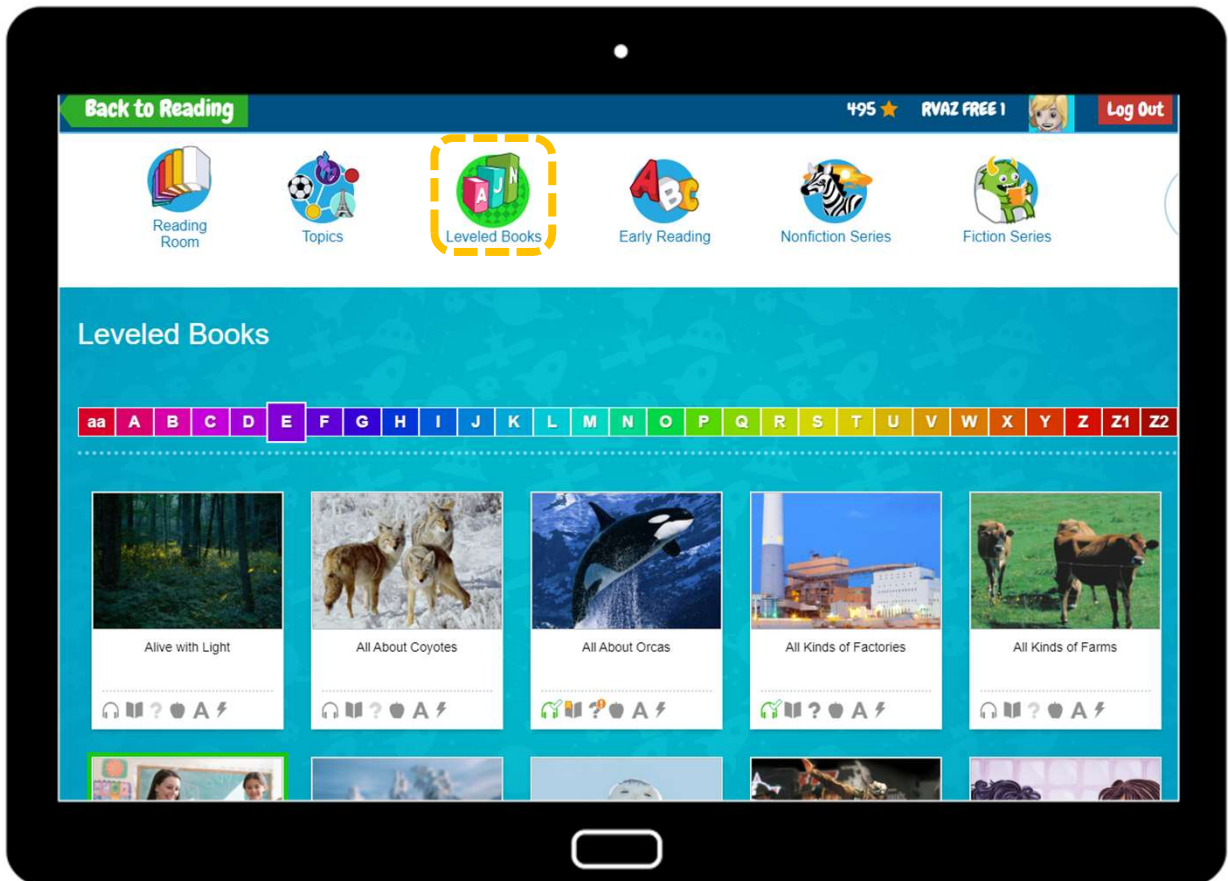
Back to Reading

495 ★ RVAZ FREE 1 Log Out

Reading Room

Topics

Leveled Books

Early Reading

Nonfiction Series

Fiction Series

Leveled Books

aa A B C D E F G H I J K L M N O P Q R S T U V W X Y Z Z1 Z2

Alive with Light

All About Coyotes

All About Orcas

All Kinds of Factories

All Kinds of Farms